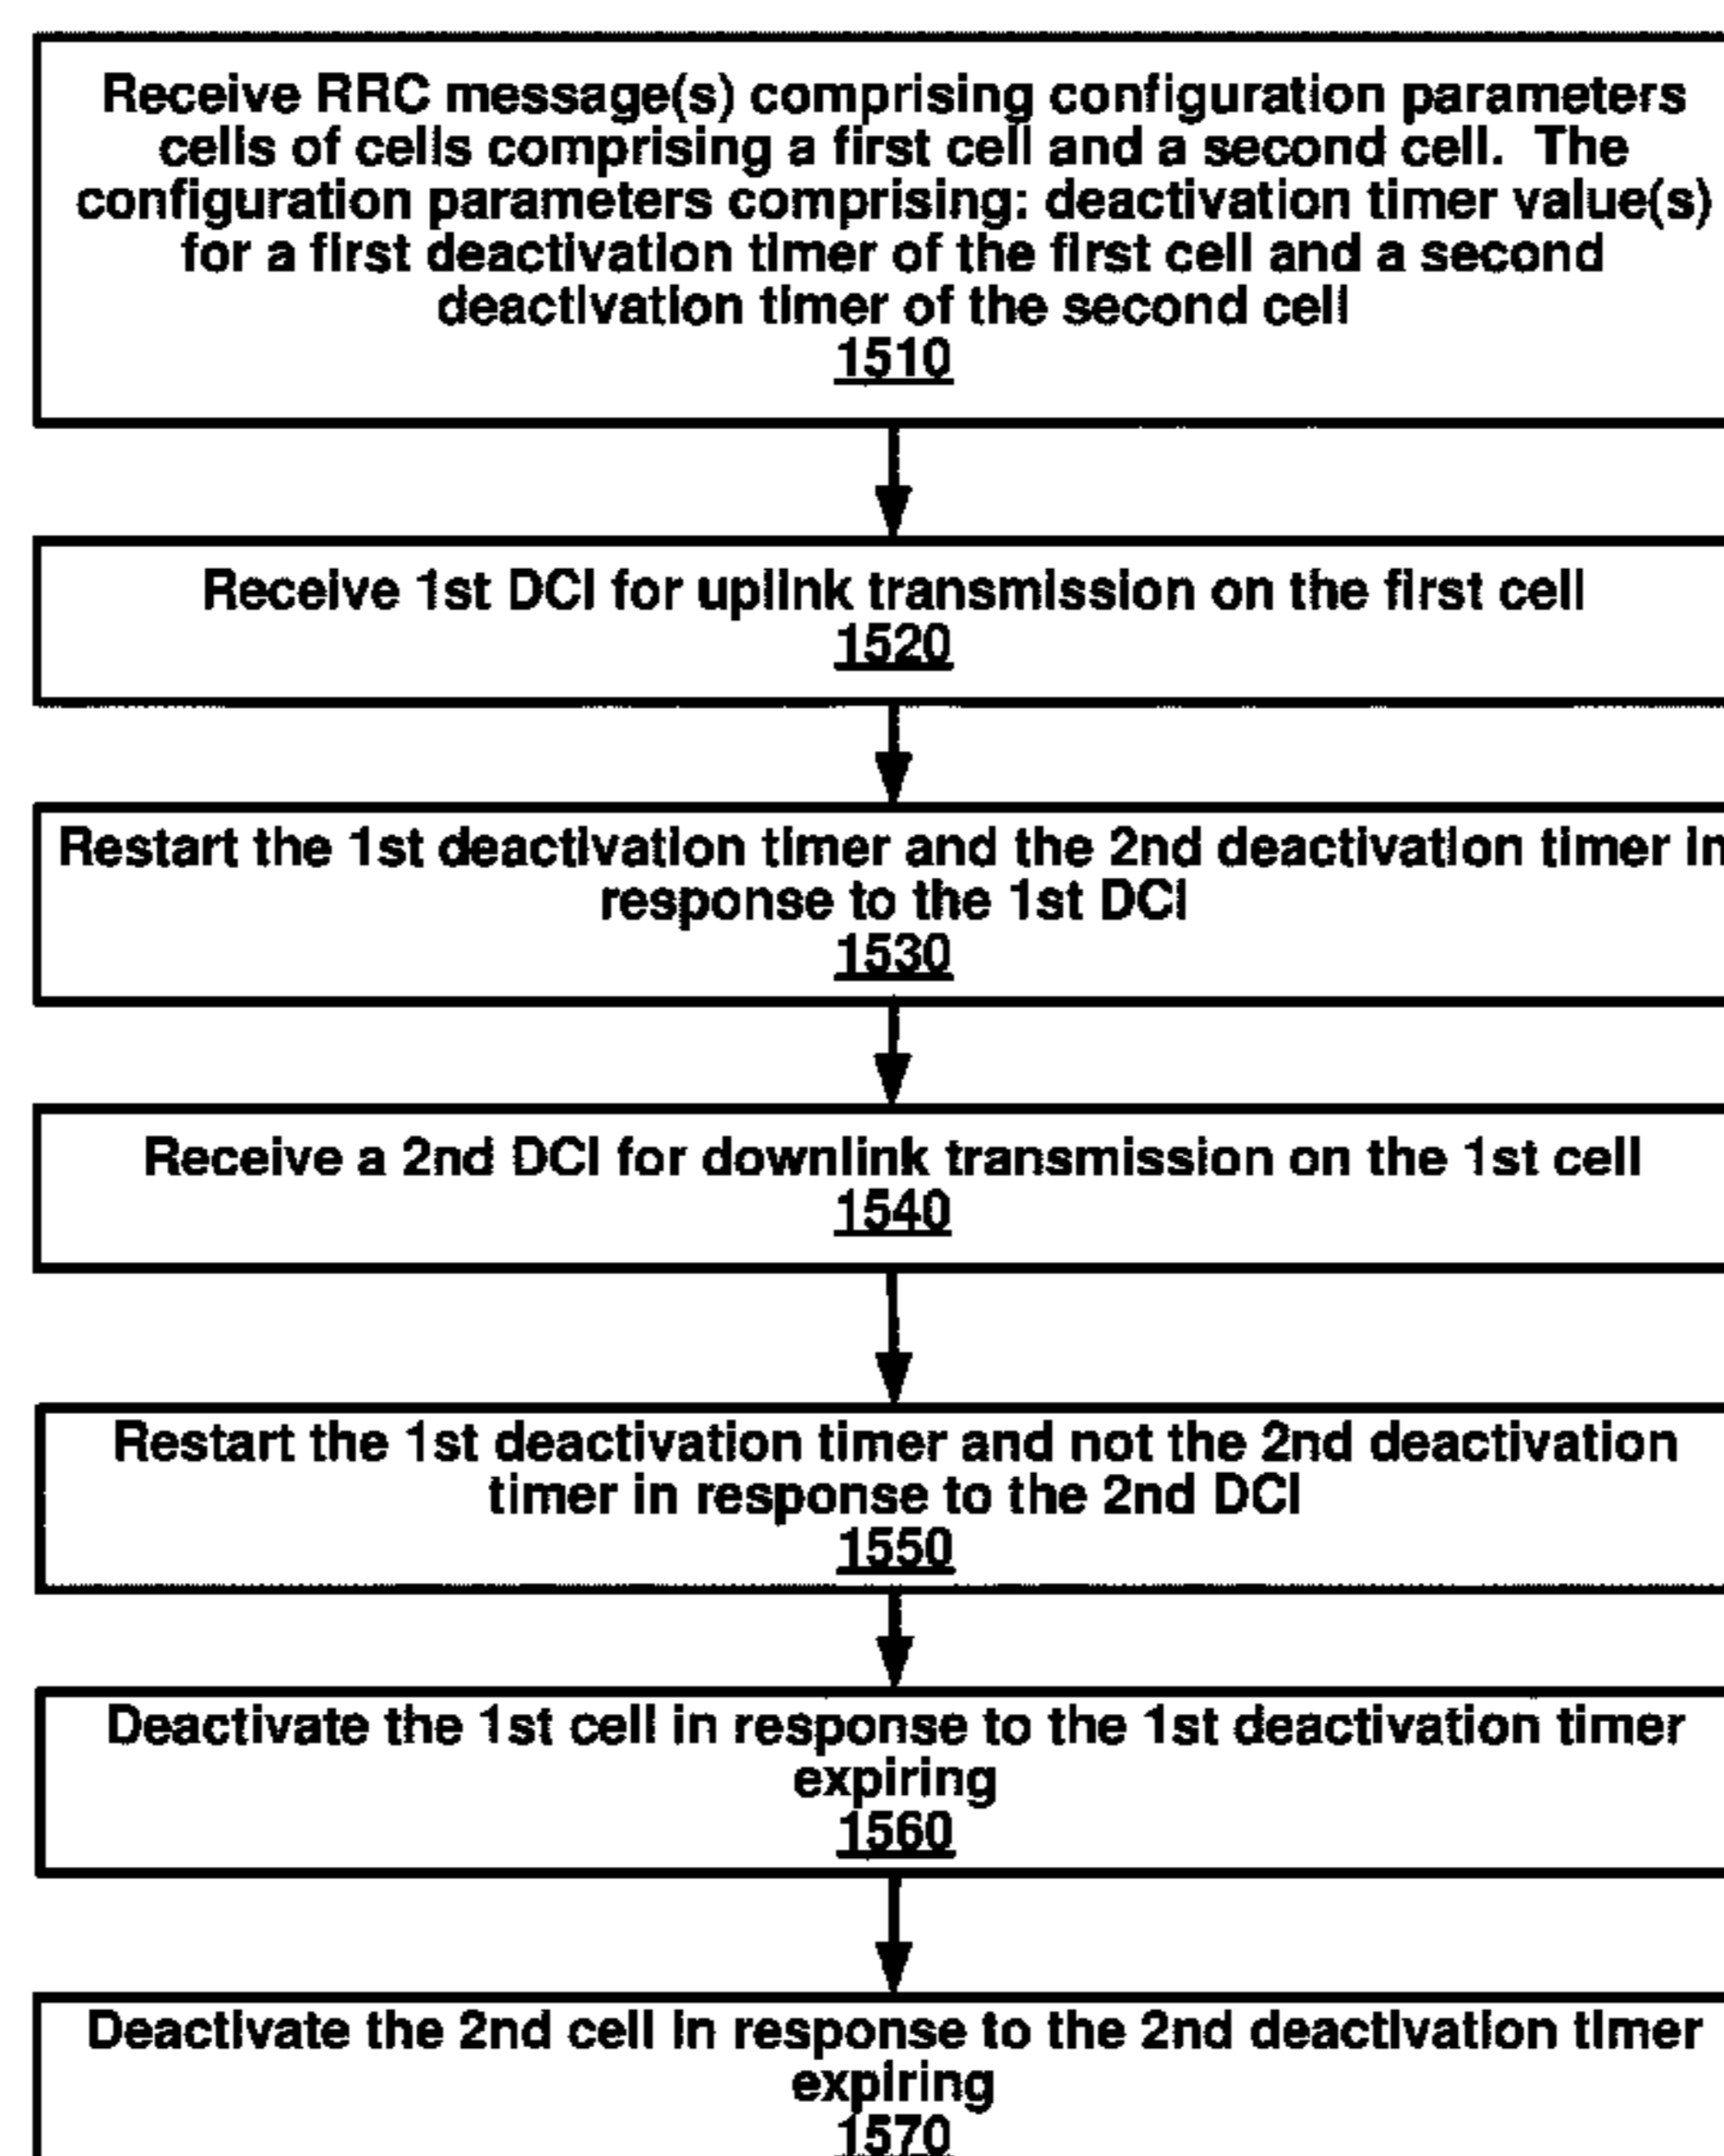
Receive RRC message(s) comprising configuration parameters cells of cells comprising a first cell and a second cell. The configuration parameters comprising: deactivation timer value(s) for a first deactivation timer of the first cell and a second deactivation timer of the second cell
1510

Receive 1st DCI for uplink transmission on the first cell
1520

Restart the 1st deactivation timer and the 2nd deactivation timer in response to the 1st DCI
1530

Receive a 2nd DCI for downlink transmission on the 1st cell
1540

Restart the 1st deactivation timer and not the 2nd deactivation timer in response to the 2nd DCI
1550

Deactivate the 1st cell in response to the 1st deactivation timer expiring
1560

Deactivate the 2nd cell in response to the 2nd deactivation timer expiring
1570